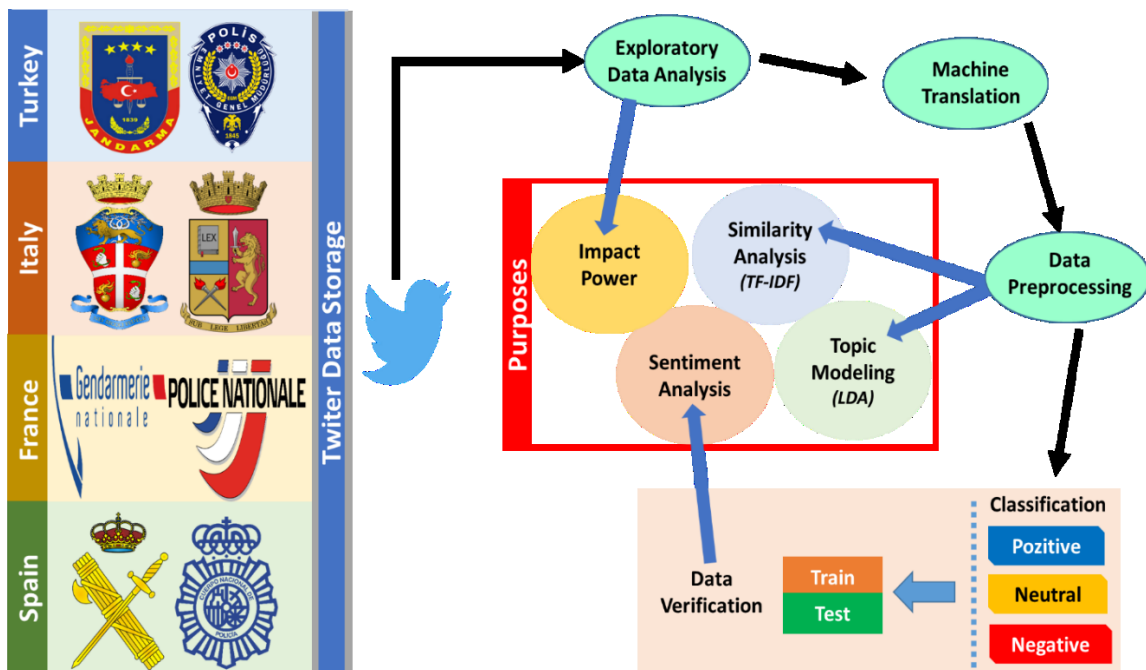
Turkey

POLİS
EMNİYET GENEL MÜDÜRLÜĞÜ
1845

1839
JANDARMA

Italy

LEX
SUB LEGE LIBERTAS

France

Gendarmerie nationale

POLICE NATIONALE

Spain

CUERPO NACIONAL DE POLICIA

Twiter Data Storage

Exploratory Data Analysis

Machine Translation

Data Preprocessing

Purposes

Impact Power

Similarity Analysis (TF-IDF)

Sentiment Analysis

Topic Modeling (LDA)

Classification

Pozitive

Neutral

Negative

Train

Test

Data Verification